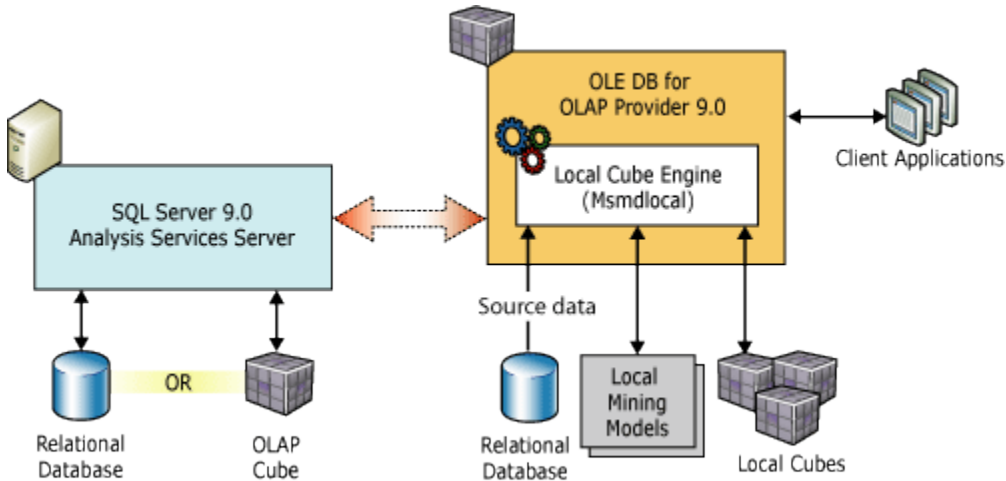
OLE DB for OLAP Provider 9.0

Client Applications

Local Cube Engine (Msmdlocal)

SQL Server 9.0 Analysis Services Server

Source data

OR

Relational Database

OLAP Cube

Relational Database

Local Mining Models

Local Cubes